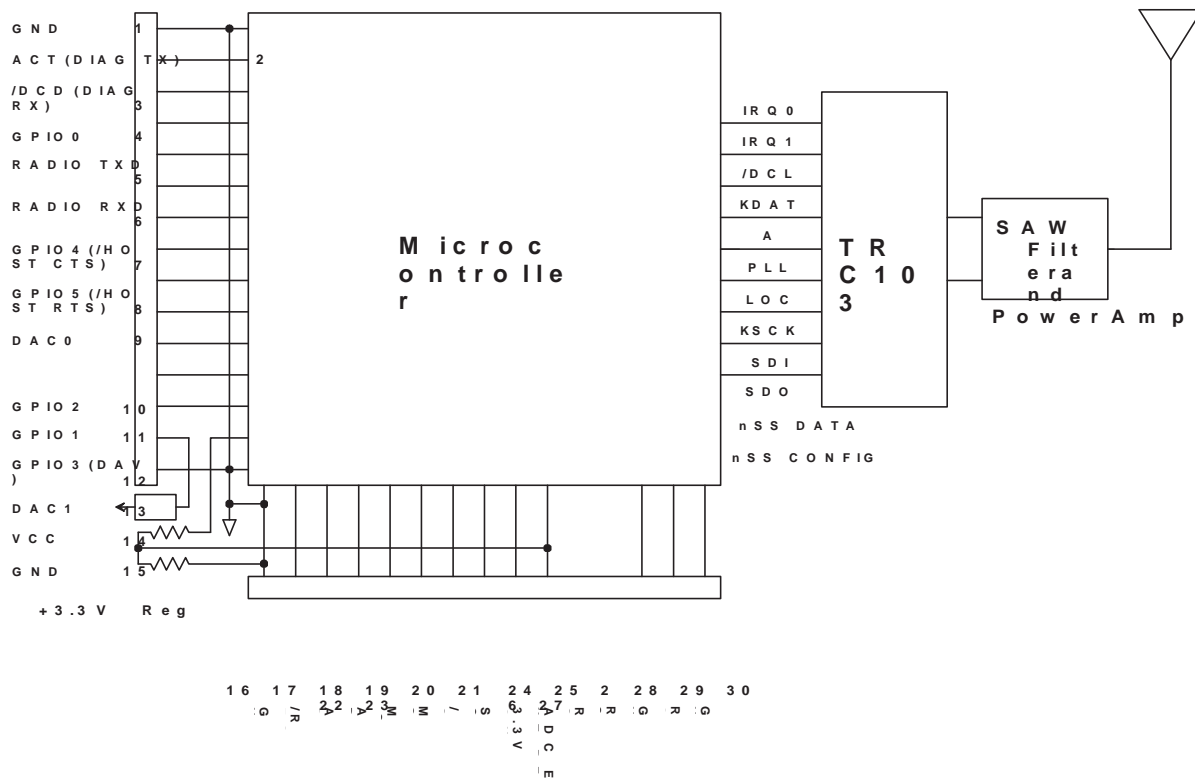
GND 1
ACT (DIAG TX) 2
/DCD (DIAG RX) 3
GPIO0 4
RADIO TXD 5
RADIO RXD 6
GPIO4 (/HOST CTS) 7
GPIO5 (/HOST RTS) 8
DAC0 9
GPIO2 10
GPIO1 11
GPIO3 (DAV) 12
DAC1 13
VCC 14
GND 15
+3.3V Reg

Microcontroller

IRQ0
IRQ1
/DCL
KDAT
A
PLL
LOC
KSCK
SDI
SDO
nSS DATA
nSS CONFIG

TRC103

SAW Filter and PowerAmp

16 17 18 19 20 21 24 25 2 28 29 30
22 23 6 27
G /R A A M M / S 3.3V ADC E R R G R G